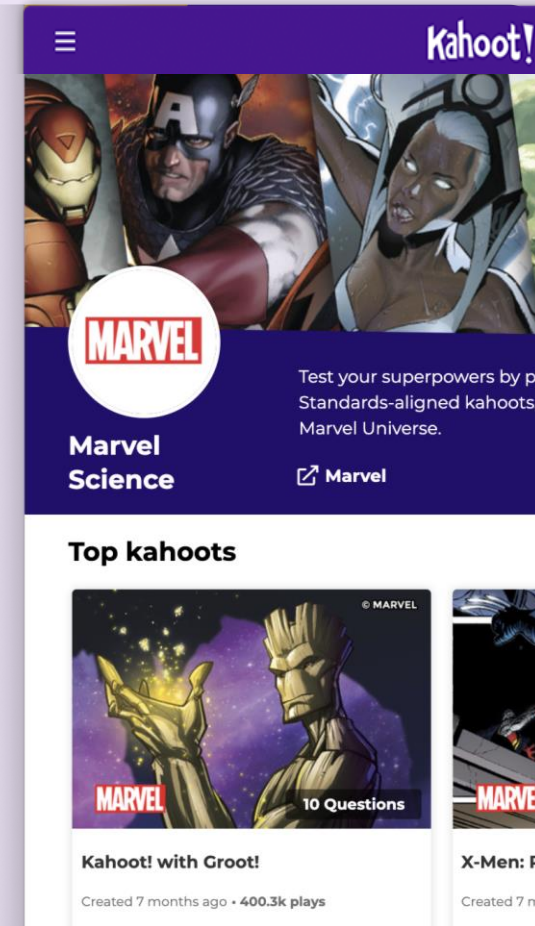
Kahoot!

MARVEL

Marvel Science

Test your superpowers by p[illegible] Standards-aligned kahoots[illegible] Marvel Universe.

Marvel

Top kahoots

© MARVEL

MARVEL

10 Questions

Kahoot! with Groot!

Created 7 months ago • 400.3k plays

MARVE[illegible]

X-Men: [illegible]

Created 7 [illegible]